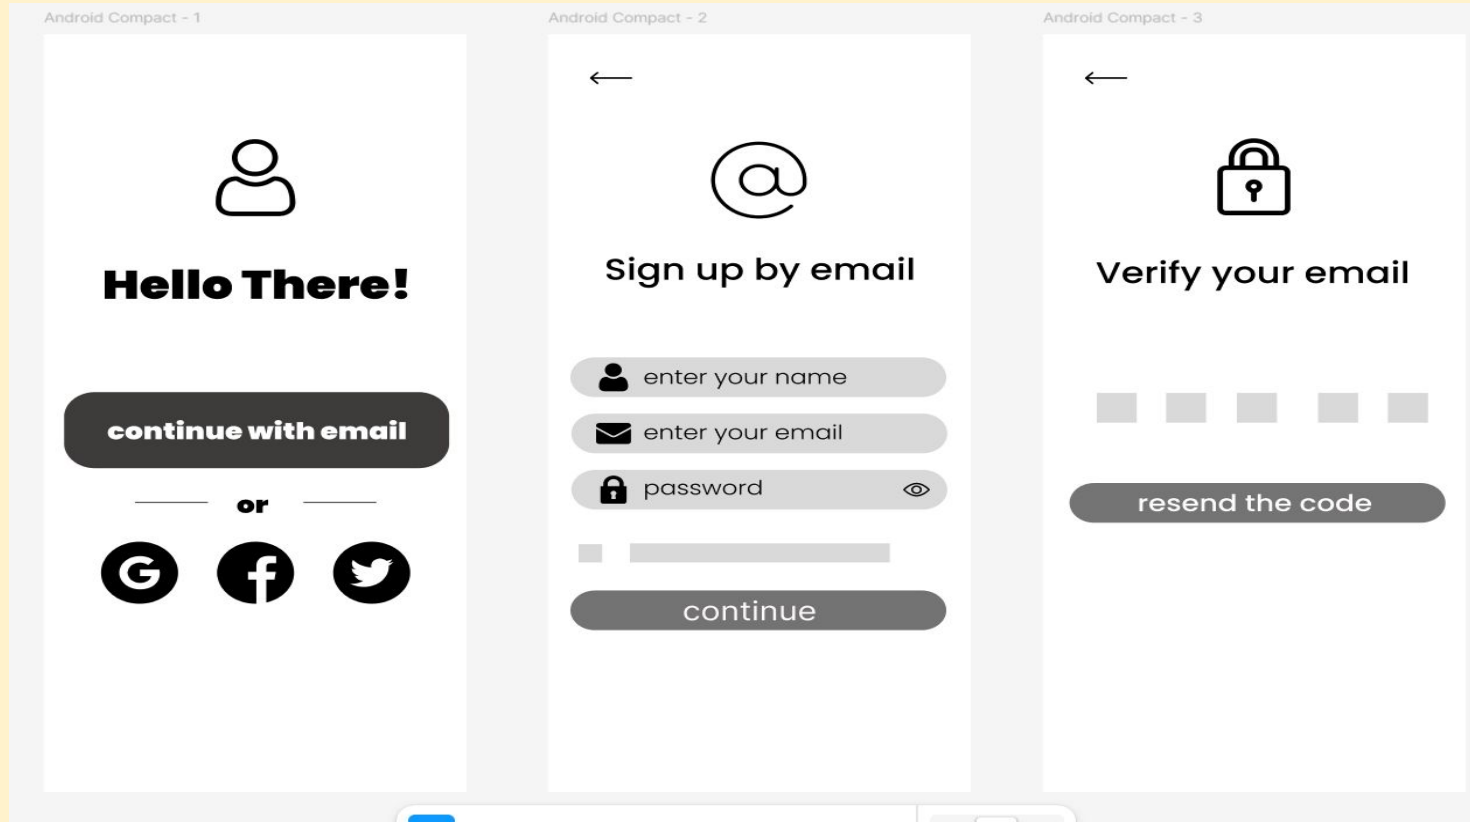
Android Compact - 1

Hello There!

continue with email

or

Android Compact - 2

Sign up by email

enter your name

enter your email

password

continue

Android Compact - 3

Verify your email

resend the code